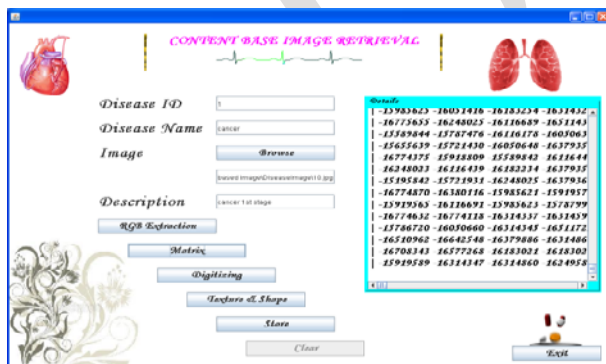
CONTENT BASE IMAGE RETRIEVAL

Disease ID
1

Disease Name
cancer

Image
Browse

Disease\images\Disease\images10.jpg

Description
cancer 1st stage

RGB Extraction

Matrix

Digitizing

Texture & Shape

Store

Clear

Details

-15983625 -16051416 -16183234 -1651432
-16775655 -16248025 -16116689 -1651143
-15589844 -15787476 -16116178 -1605063
-15655639 -15721430 -16050648 -1637935
16774375 15918809 15589842 -16116644
16248023 -16116439 -16182234 -1637935
-15195842 -15721931 -16248025 -1637936
-16774870 -16380116 -15985621 -1591957
-15919565 -16116691 -15983625 -1578799
-16774632 -16774118 -16314337 -1631459
-15786720 -16050660 -16314345 -1651172
-16510962 -16642548 -16379886 -1631486
16708143 -16577268 -16183021 -1618302
15919589 -16314347 -16314860 -1624958

Exit